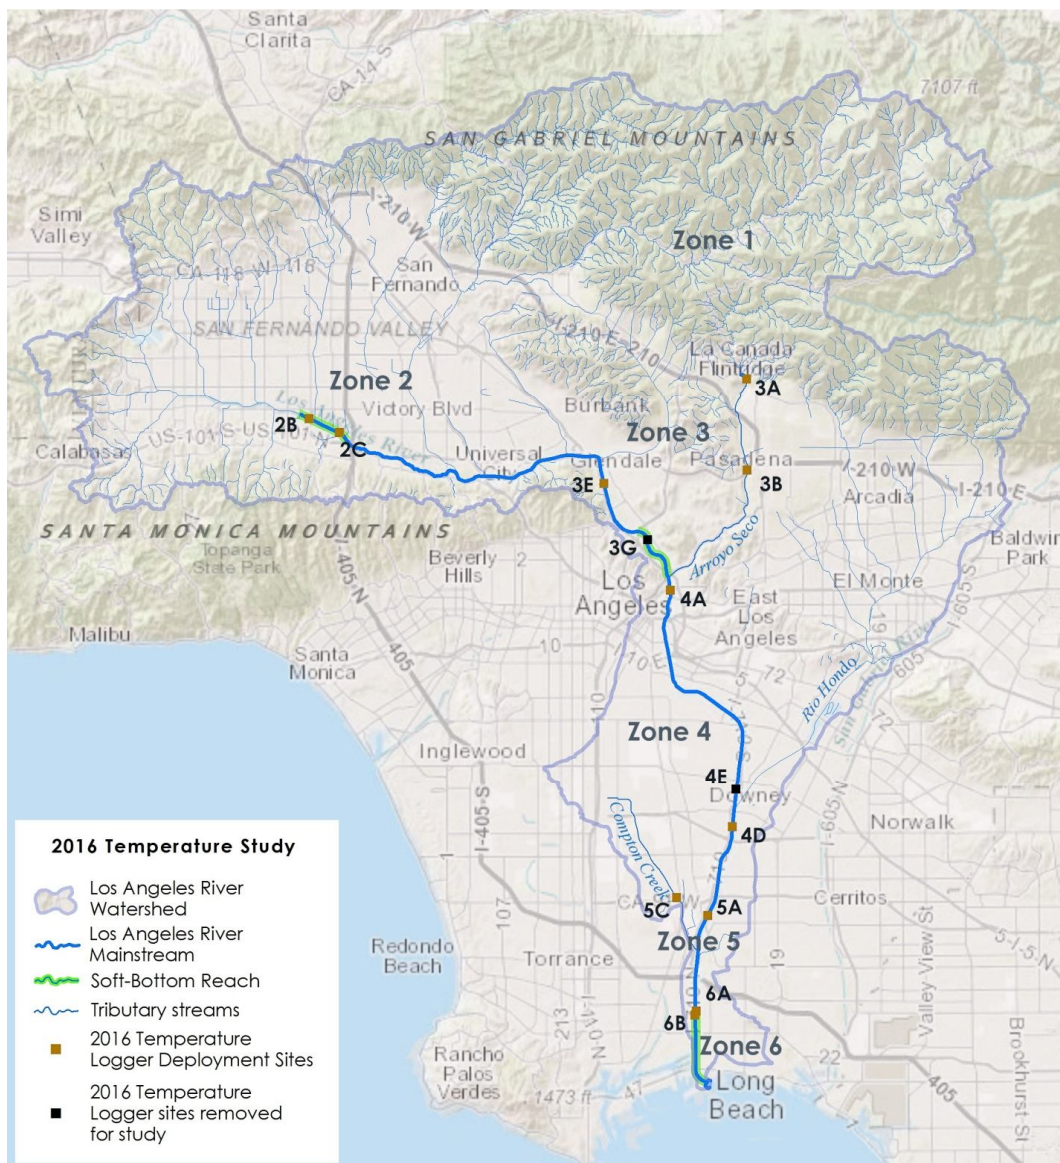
Santa Clarita
CA-14 S
7107 ft
SAN GABRIEL MOUNTAINS
Simi Valley
I-210 W
Zone 1
CA-118 W 118
San Fernando
SAN FERNANDO VALLEY
I-210 E 210
La Canada Flintridge
3A
Zone 2
Los Angeles River
2B
Victory Blvd
Burbank
Calabasas
US-101 S US-101
2C
Zone 3
Universal City
Glendale
Pasadena
I-210 W
3B
Arcadia
I-210 E
3E
SANTA MONICA MOUNTAINS
Topanga State Park
3G
Beverly Hills
2
Arroyo Seco
Baldwin Park
Los Angeles
4A
East Los Angeles
El Monte
I-605 S
Malibu
I-405 N
Santa Monica
405
10
I-10 E
5
72
Rio Hondo
San Gabriel River
605
72
Inglewood
Zone 4
I-405 S
4E
Downey
I-605 N
Norwalk
2016 Temperature Study
Compton Creek
4D
Los Angeles River Watershed
Los Angeles River Mainstream
Soft-Bottom Reach
Tributary streams
2016 Temperature Logger Deployment Sites
2016 Temperature Logger sites removed for study
107
5C
5A
Cerritos
Redondo Beach
Torrance
Zone 5
19
I-5 N
213
I-110 N
6A
6B
Zone 6
22
Rancho Palos Verdes
1473 ft
47
Long Beach
405
Valley View St
Brookhurst St